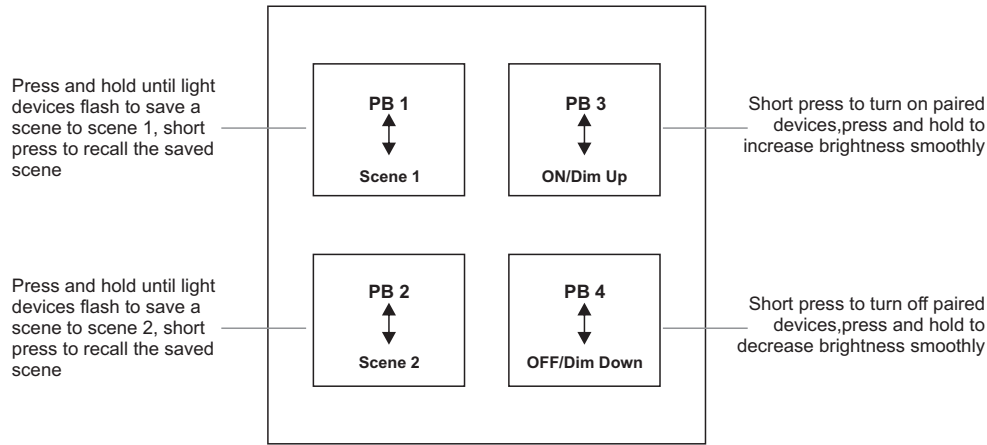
Press and hold until light devices flash to save a scene to scene 1, short press to recall the saved scene

PB 1

Scene 1

PB 3

ON/Dim Up

Short press to turn on paired devices,press and hold to increase brightness smoothly

Press and hold until light devices flash to save a scene to scene 2, short press to recall the saved scene

PB 2

Scene 2

PB 4

OFF/Dim Down

Short press to turn off paired devices,press and hold to decrease brightness smoothly